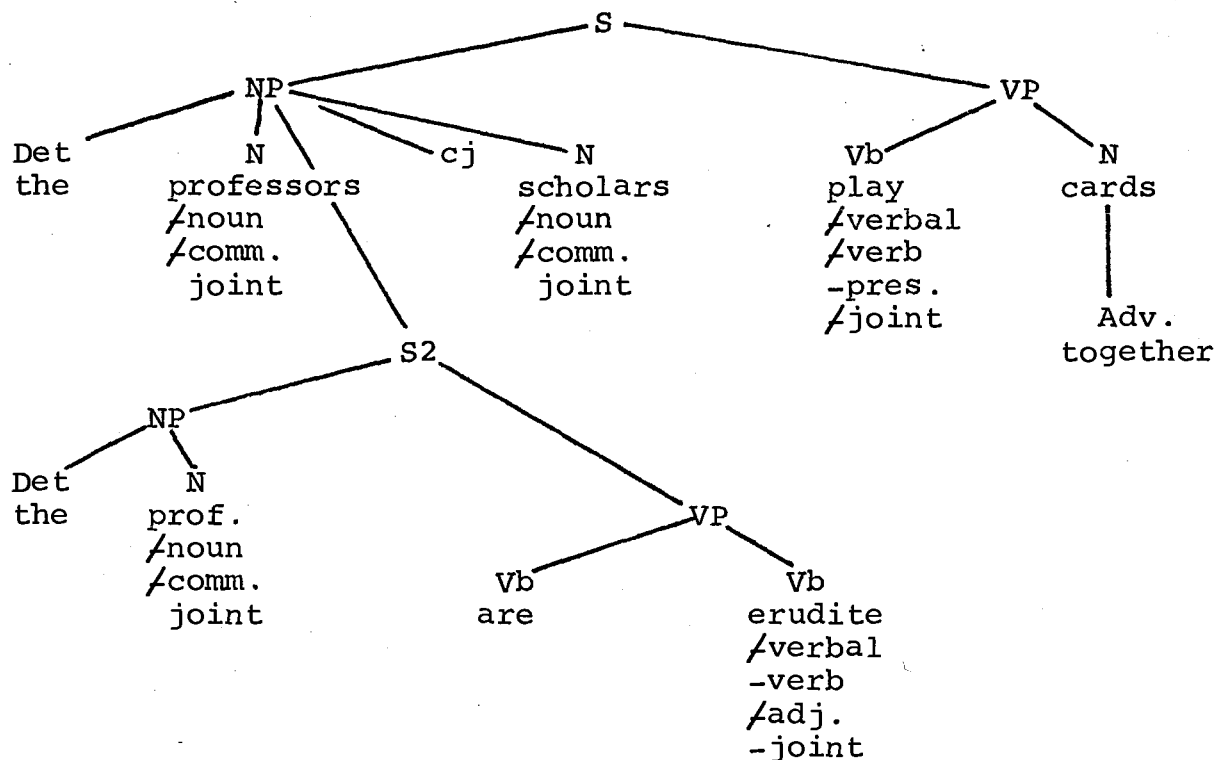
S

NP

VP

Det
the

N
professors
+noun
+comm.
joint

cj

N
scholars
+noun
+comm.
joint

Vb
play
+verbal
+verb
-pres.
+joint

N
cards

Adv.
together

S2

NP

Det
the

N
prof.
+noun
+comm.
joint

VP

Vb
are

Vb
erudite
+verbal
-verb
+adj.
-joint